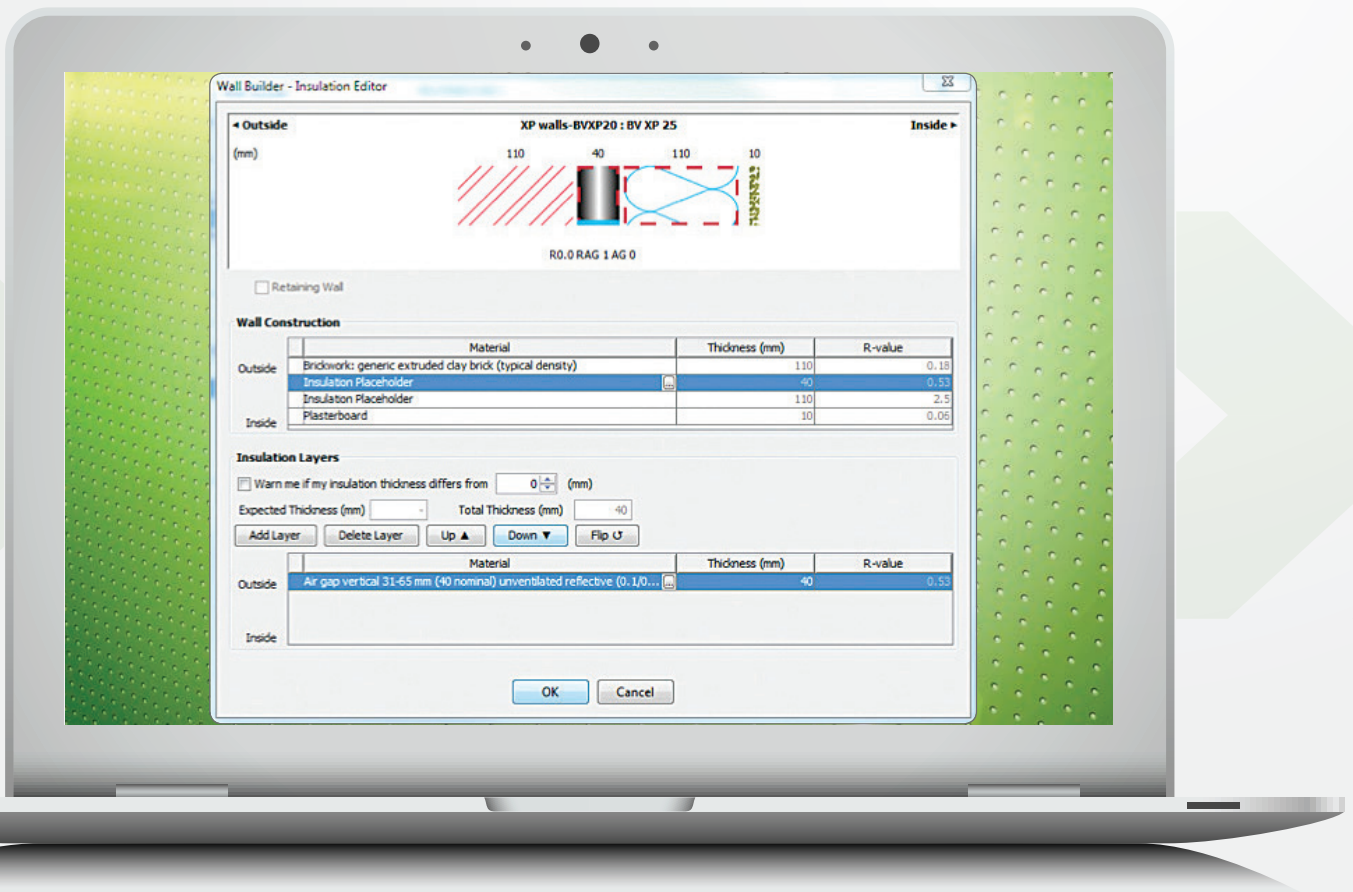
Wall Builder - Insulation Editor

◂ Outside XP walls-BVXP20 : BV XP 25 Inside ▸

(mm) 110 40 110 10

R0.0 RAG 1 AG 0

Retaining Wall

Wall Construction

| | Material | Thickness (mm) | R-value |
|---|---|---|---|
| Outside | Brickwork: generic extruded clay brick (typical density) | 110 | 0.18 |
| | Insulation Placeholder | 40 | 0.53 |
| | Insulation Placeholder | 110 | 2.5 |
| Inside | Plasterboard | 10 | 0.06 |

Insulation Layers

Warn me if my insulation thickness differs from 0 (mm)

Expected Thickness (mm) Total Thickness (mm) 40

Add Layer Delete Layer Up ▲ Down ▼ Flip ↺

| | Material | Thickness (mm) | R-value |
|---|---|---|---|
| Outside | Air gap vertical 31-65 mm (40 nominal) unventilated reflective (0.1/0... | 40 | 0.53 |
| Inside | | | |

OK Cancel